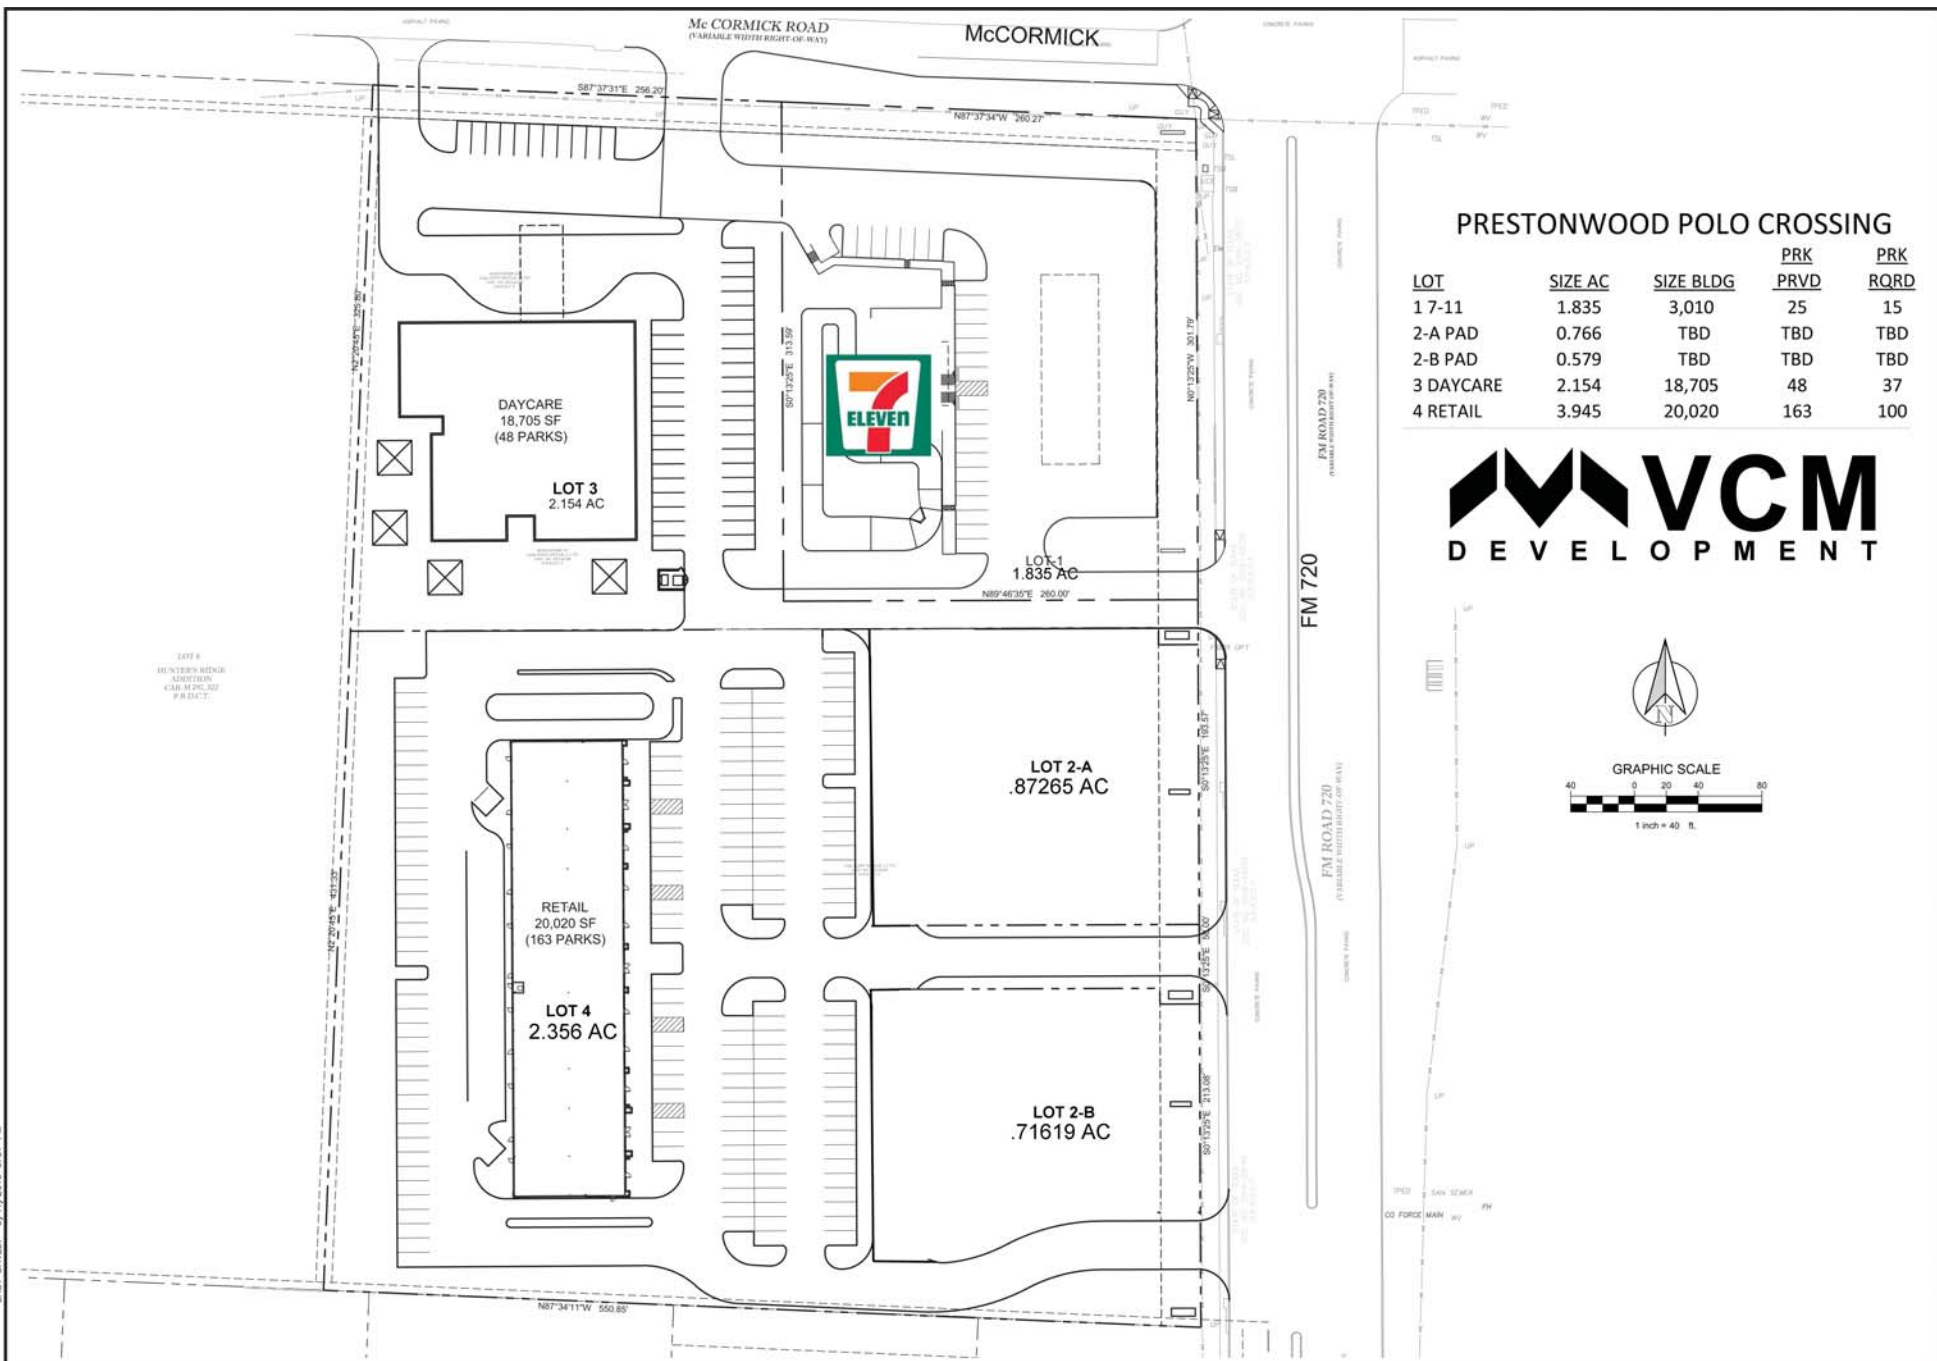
Mc CORMICK ROAD
(VARIABLE WIDTH RIGHT-OF-WAY)

McCORMICK

S87°37'31"E 256.20'

N87°37'34"W 260.27'

PRESTONWOOD POLO CROSSING

| LOT | SIZE AC | SIZE BLDG | PRK PRVD | PRK RQRD |
|---|---|---|---|---|
| 1 7-11 | 1.835 | 3,010 | 25 | 15 |
| 2-A PAD | 0.766 | TBD | TBD | TBD |
| 2-B PAD | 0.579 | TBD | TBD | TBD |
| 3 DAYCARE | 2.154 | 18,705 | 48 | 37 |
| 4 RETAIL | 3.945 | 20,020 | 163 | 100 |

VCM
DEVELOPMENT

N2°20'45"E 325.80'

DAYCARE
18,705 SF
(48 PARKS)

LOT 3
2.154 AC

S0°13'25"E 313.59'

7 ELEVEn

N0°13'25"W 301.78'

FM ROAD 720
(VARIABLE WIDTH RIGHT-OF-WAY)

LOT 1
1.835 AC

N89°46'35"E 260.00'

FM 720

LOT 6
HUNTER'S RIDGE
ADDITION
CAB. M PG. 322
P.R.D.C.T.

S0°13'25"E 193.57'

LOT 2-A
.87265 AC

GRAPHIC SCALE
40 0 20 40 80
1 inch = 40 ft.

N

FM ROAD 720
(VARIABLE WIDTH RIGHT-OF-WAY)

N2°20'45"E 431.33'

RETAIL
20,020 SF
(163 PARKS)

LOT 4
2.356 AC

S0°13'25"E 50.00'

S0°13'25"E 213.08'

LOT 2-B
.71619 AC

N87°34'11"W 550.85'

CO FORCE MAIN